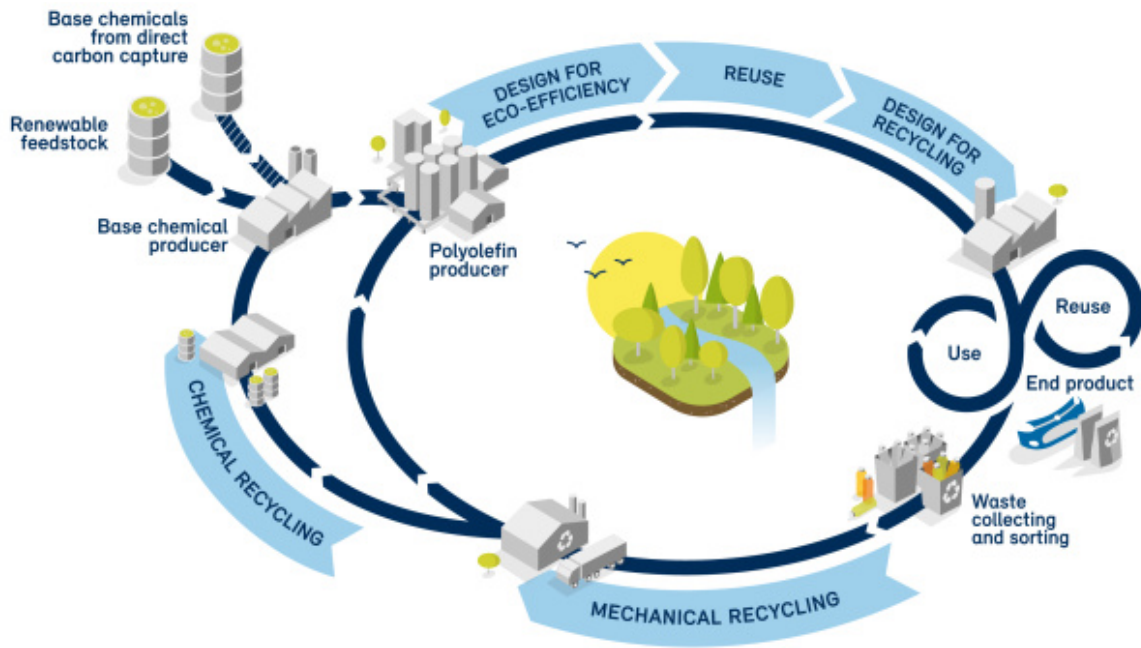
Base chemicals from direct carbon capture

Renewable feedstock

Base chemical producer

Polyolefin producer

DESIGN FOR ECO-EFFICIENCY

REUSE

DESIGN FOR RECYCLING

Use

Reuse

End product

Waste collecting and sorting

MECHANICAL RECYCLING

CHEMICAL RECYCLING